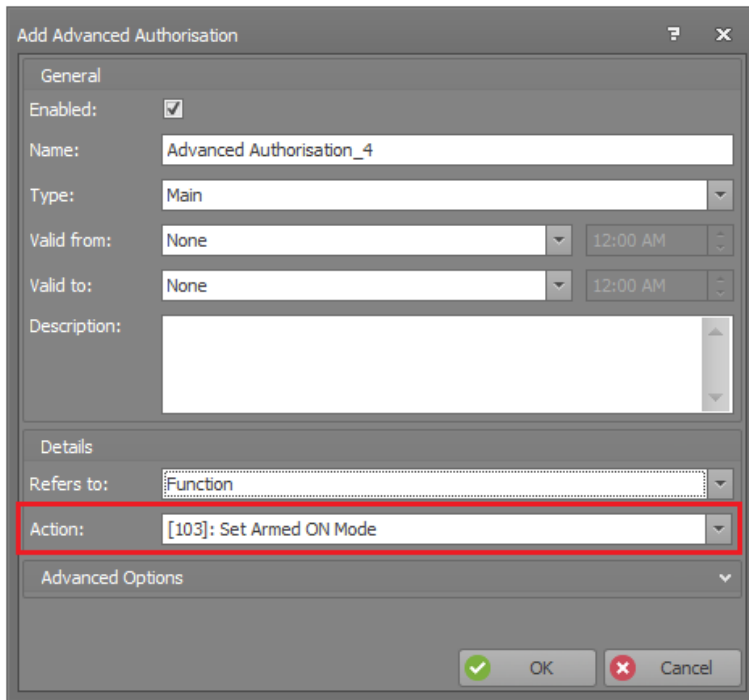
Add Advanced Authorisation

?

×

General

Enabled:

Name: Advanced Authorisation_4

Type: Main

Valid from: None 12:00 AM

Valid to: None 12:00 AM

Description:

Details

Refers to: Function

Action: [103]: Set Armed ON Mode

Advanced Options

OK

Cancel